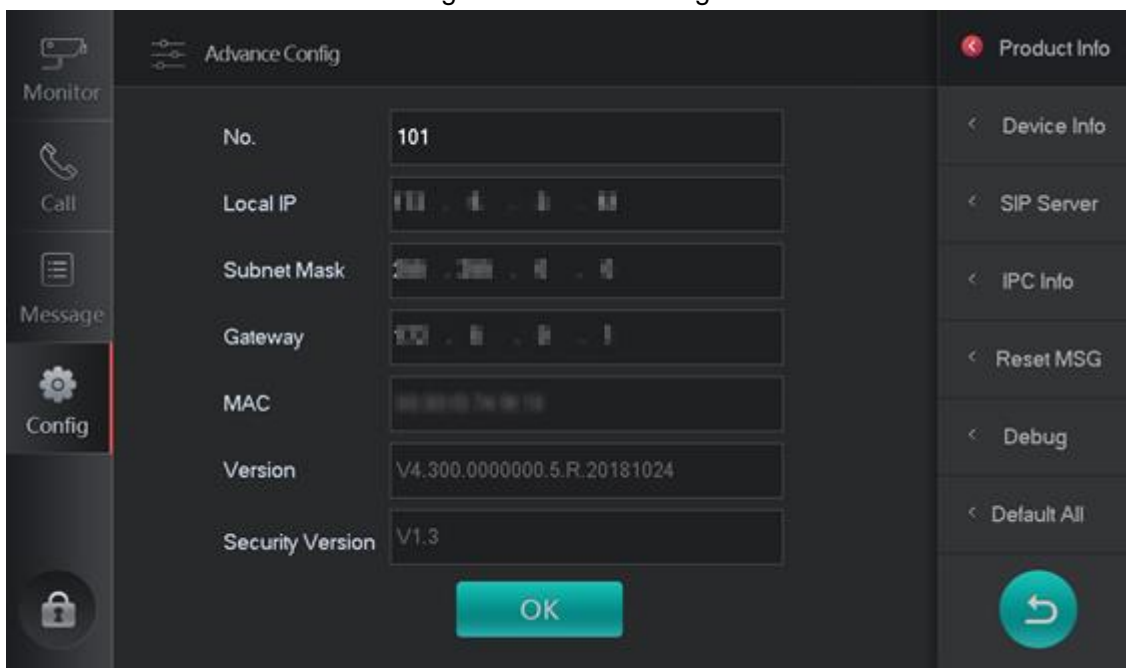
Monitor

Call

Message

Config

Advance Config

No. 101

Local IP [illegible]

Subnet Mask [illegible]

Gateway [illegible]

MAC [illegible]

Version V4.300.0000000.5.R.20181024

Security Version V1.3

OK

Product Info

Device Info

SIP Server

IPC Info

Reset MSG

Debug

Default All